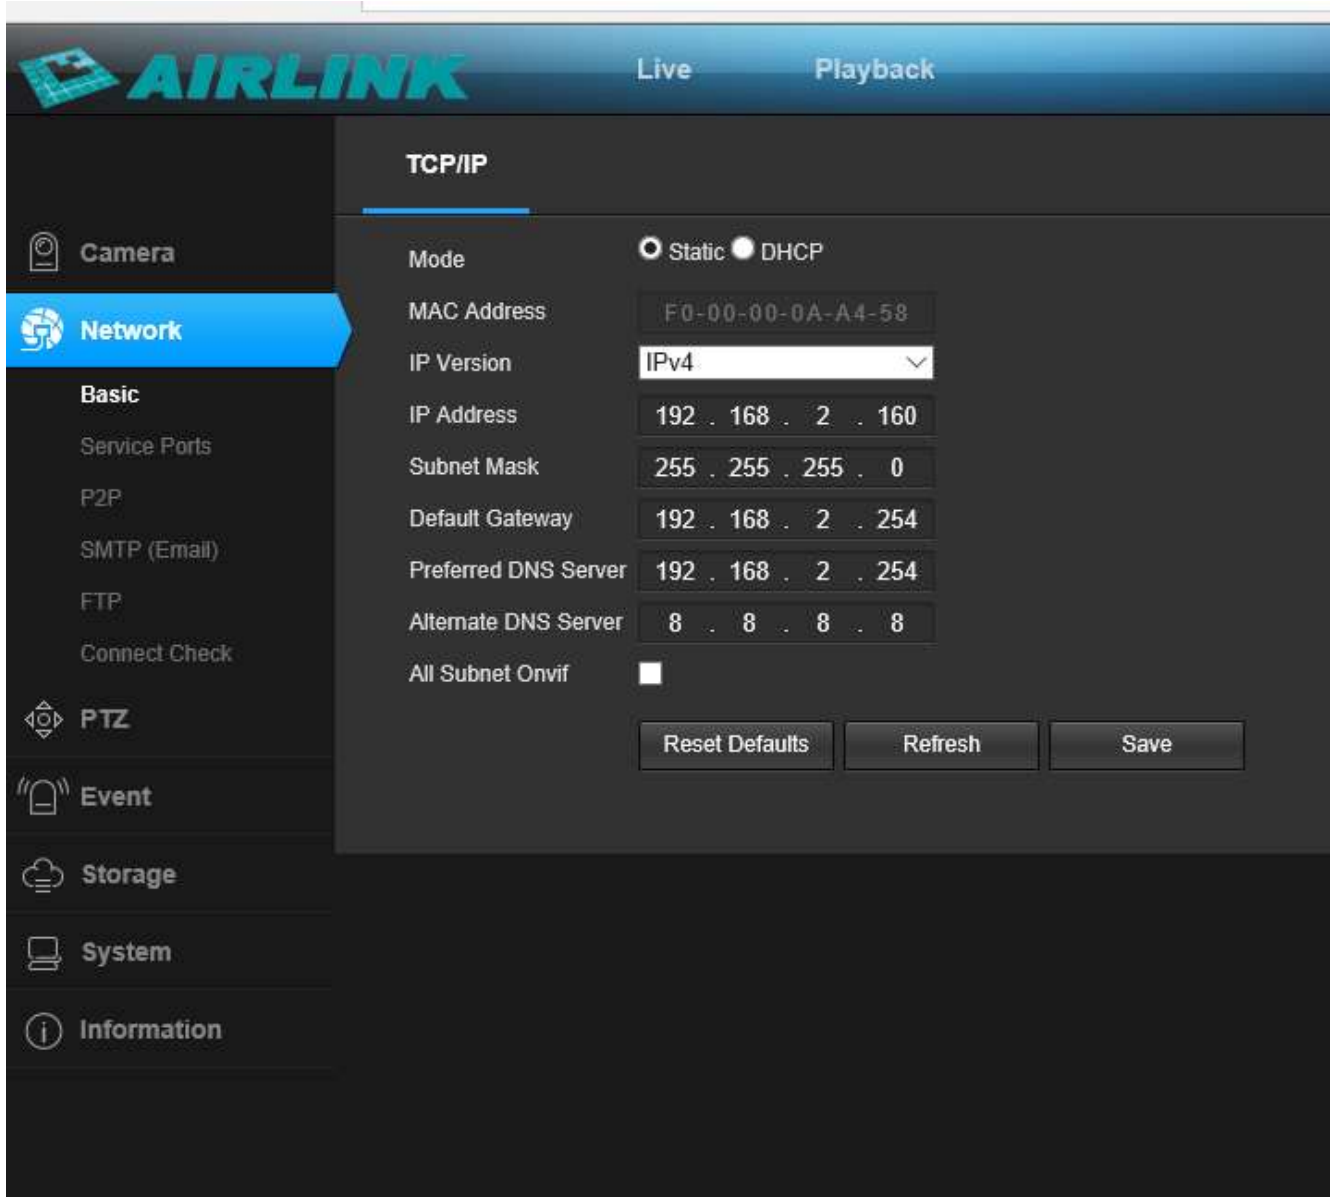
AIRLINK
Live
Playback

Camera
Network
Basic
Service Ports
P2P
SMTP (Email)
FTP
Connect Check
PTZ
Event
Storage
System
Information

TCP/IP

Mode Static DHCP
MAC Address F0-00-00-0A-A4-58
IP Version IPv4
IP Address 192 . 168 . 2 . 160
Subnet Mask 255 . 255 . 255 . 0
Default Gateway 192 . 168 . 2 . 254
Preferred DNS Server 192 . 168 . 2 . 254
Alternate DNS Server 8 . 8 . 8 . 8
All Subnet Onvif

Reset Defaults
Refresh
Save